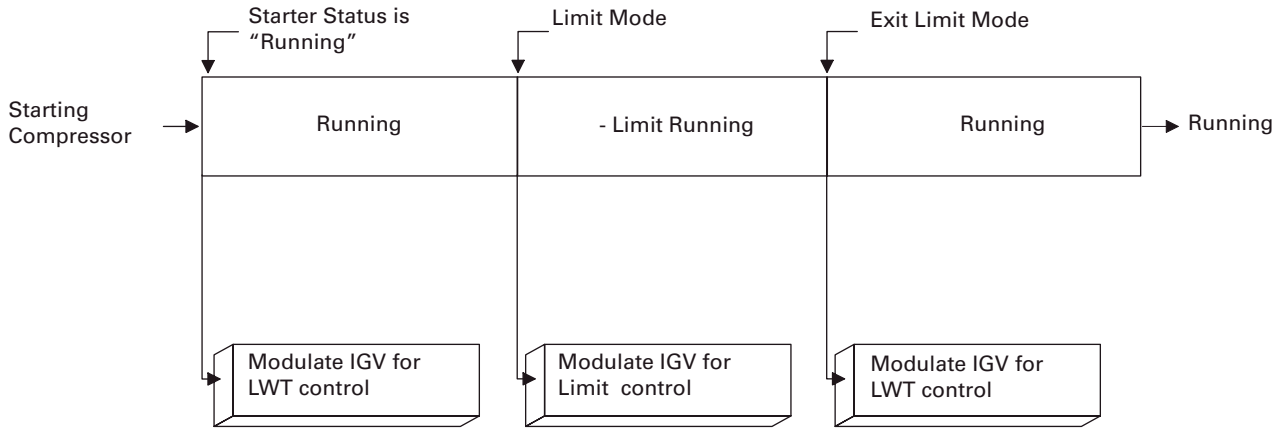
Starter Status is “Running”

Limit Mode

Exit Limit Mode

Starting Compressor

Running

- Limit Running

Running

Running

Modulate IGV for LWT control

Modulate IGV for Limit control

Modulate IGV for LWT control